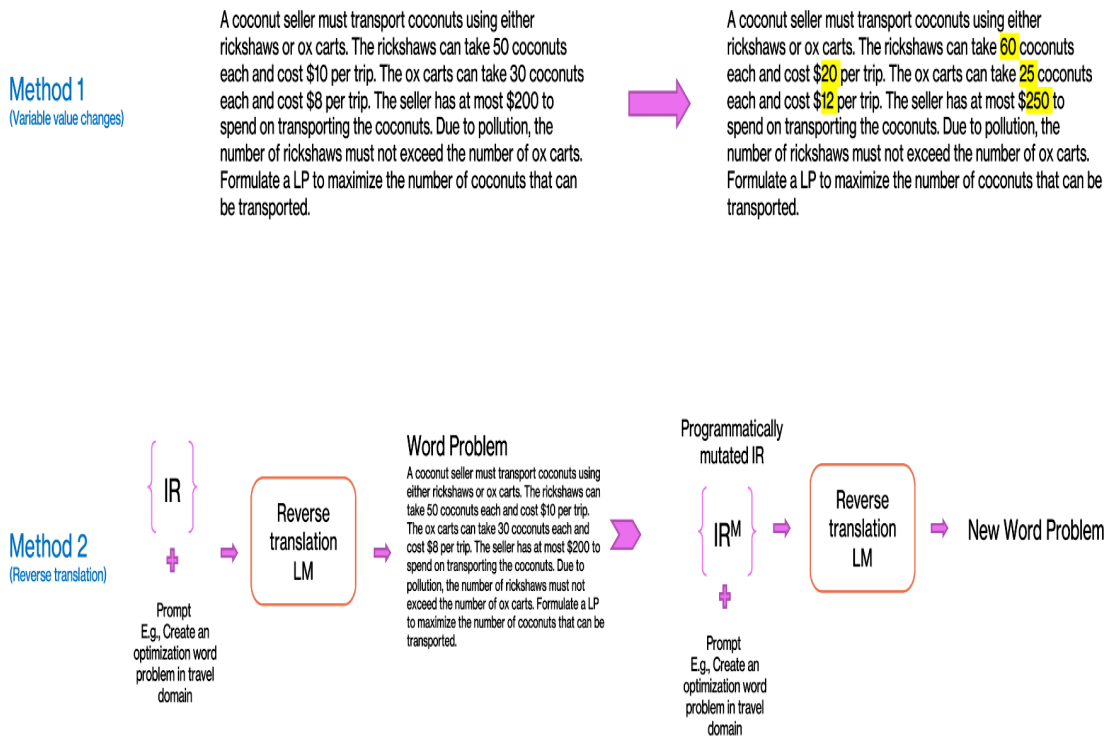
Method 1
(Variable value changes)

A coconut seller must transport coconuts using either rickshaws or ox carts. The rickshaws can take 50 coconuts each and cost \$10 per trip. The ox carts can take 30 coconuts each and cost \$8 per trip. The seller has at most \$200 to spend on transporting the coconuts. Due to pollution, the number of rickshaws must not exceed the number of ox carts. Formulate a LP to maximize the number of coconuts that can be transported.

A coconut seller must transport coconuts using either rickshaws or ox carts. The rickshaws can take 60 coconuts each and cost \$20 per trip. The ox carts can take 25 coconuts each and cost \$12 per trip. The seller has at most \$250 to spend on transporting the coconuts. Due to pollution, the number of rickshaws must not exceed the number of ox carts. Formulate a LP to maximize the number of coconuts that can be transported.

Method 2
(Reverse translation)

IR

Prompt
E.g., Create an optimization word problem in travel domain

Reverse translation LM

Word Problem
A coconut seller must transport coconuts using either rickshaws or ox carts. The rickshaws can take 50 coconuts each and cost \$10 per trip. The ox carts can take 30 coconuts each and cost \$8 per trip. The seller has at most \$200 to spend on transporting the coconuts. Due to pollution, the number of rickshaws must not exceed the number of ox carts. Formulate a LP to maximize the number of coconuts that can be transported.

Programmatically mutated IR

$IR^M$

Prompt
E.g., Create an optimization word problem in travel domain

Reverse translation LM

New Word Problem